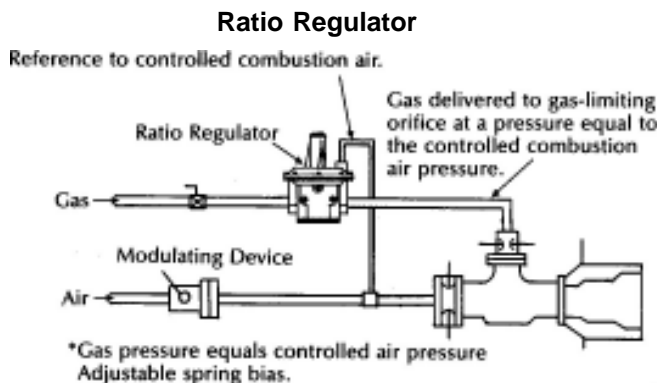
Ratio Regulator

Reference to controlled combustion air.

Gas delivered to gas-limiting orifice at a pressure equal to the controlled combustion air pressure.

Ratio Regulator

Gas

Modulating Device

Air

*Gas pressure equals controlled air pressure Adjustable spring bias.